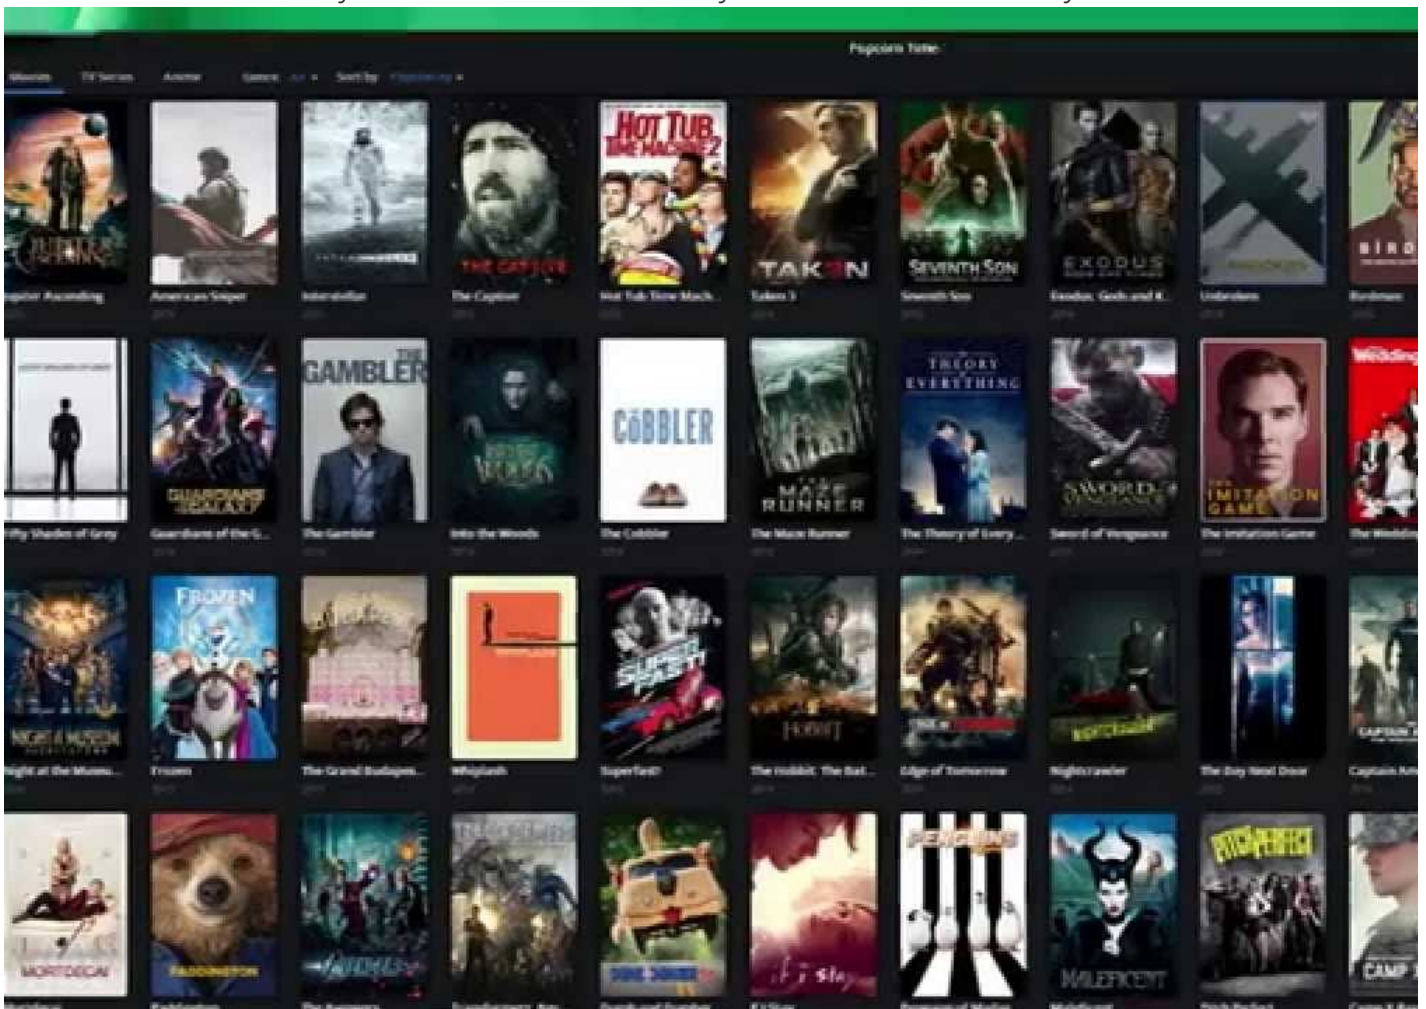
Popcorn Time

Movies TV Series Anime Genre All Sort by Popularity

JUPITER ASCENDING
Jupiter Ascending
American Sniper
Interstellar
THE CAPTIVE
The Captive
HOT TUB TIME MACHINE 2
Hot Tub Time Mach...
TAKEN
Taken 3
SEVENTH SON
Seventh Son
EXODUS
Exodus: Gods and K...
Unbroken
BIRD
Birdman

Fifty Shades of Grey
GUARDIANS OF THE GALAXY
Guardians of the G...
THE GAMBLER
The Gambler
INTO THE WOODS
Into the Woods
COBBLER
The Cobbler
MAZE RUNNER
The Maze Runner
THEORY OF EVERYTHING
The Theory of Every...
SWORD OF VENGEANCE
Sword of Vengeance
THE IMITATION GAME
The Imitation Game
Wedding
The Wedding...

NIGHT AT THE MUSEUM
Night at the Museu...
FROZEN
Frozen
The Grand Budapes...
Whiplash
SUPER FAST!
Superfast!
HOBBIT
The Hobbit: The Bat...
EDGE OF TOMORROW
Edge of Tomorrow
NIGHTCRAWLER
Nightcrawler
The Boy Next Door
CAPTAIN AMERICA
Captain Am...

MORTDECAI
PADDINGTON
AVENGERS
PENGUINS
MALEFICENT
PITCH PERFECT
CAMP